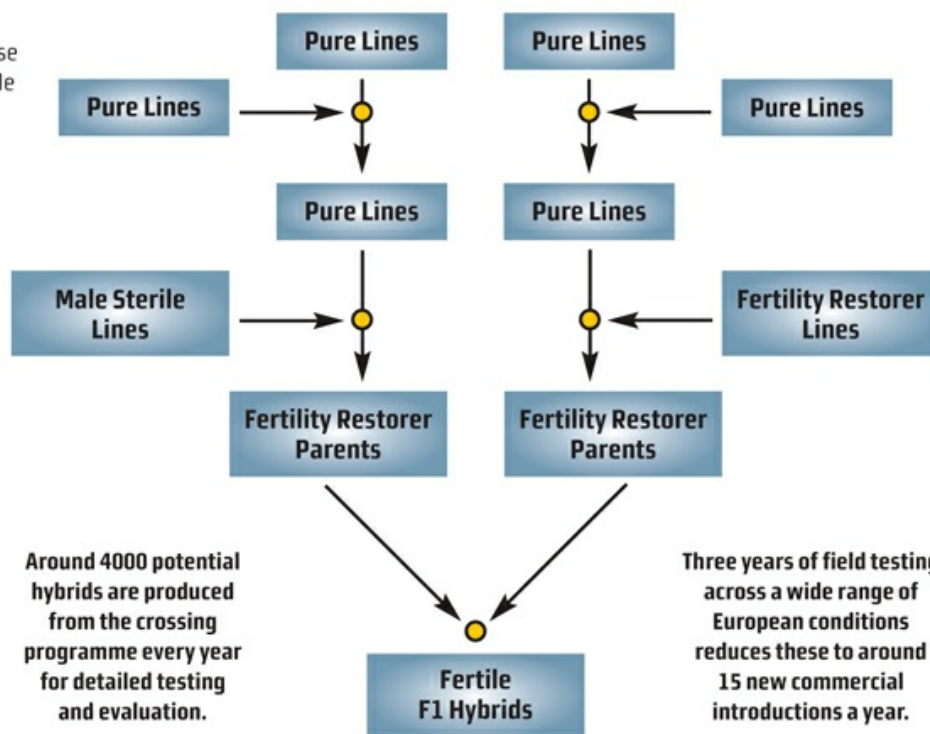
se
le

Pure Lines

Pure Lines

Pure Lines

Pure Lines

Pure Lines

Pure Lines

Male Sterile Lines

Fertility Restorer Lines

Fertility Restorer Parents

Fertility Restorer Parents

Around 4000 potential hybrids are produced from the crossing programme every year for detailed testing and evaluation.

Three years of field testing across a wide range of European conditions reduces these to around 15 new commercial introductions a year.

Fertile F1 Hybrids